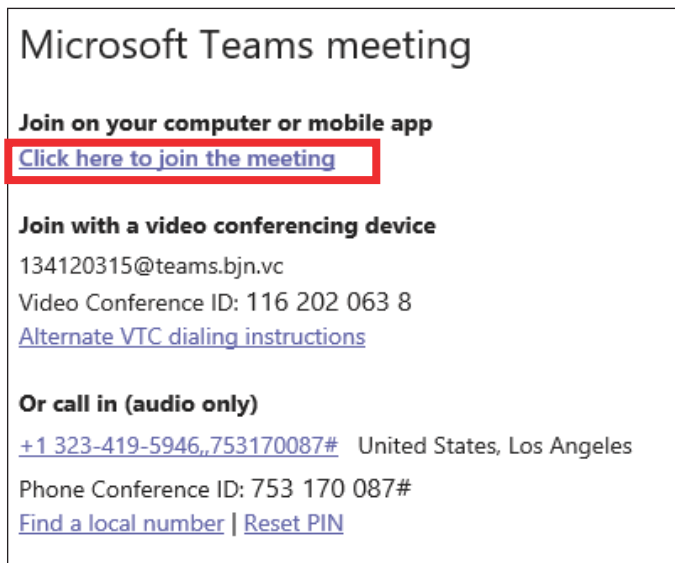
Microsoft Teams meeting

Join on your computer or mobile app
Click here to join the meeting

Join with a video conferencing device
134120315@teams.bjn.vc
Video Conference ID: 116 202 063 8
Alternate VTC dialing instructions

Or call in (audio only)
+1 323-419-5946,,753170087# United States, Los Angeles
Phone Conference ID: 753 170 087#
Find a local number | Reset PIN